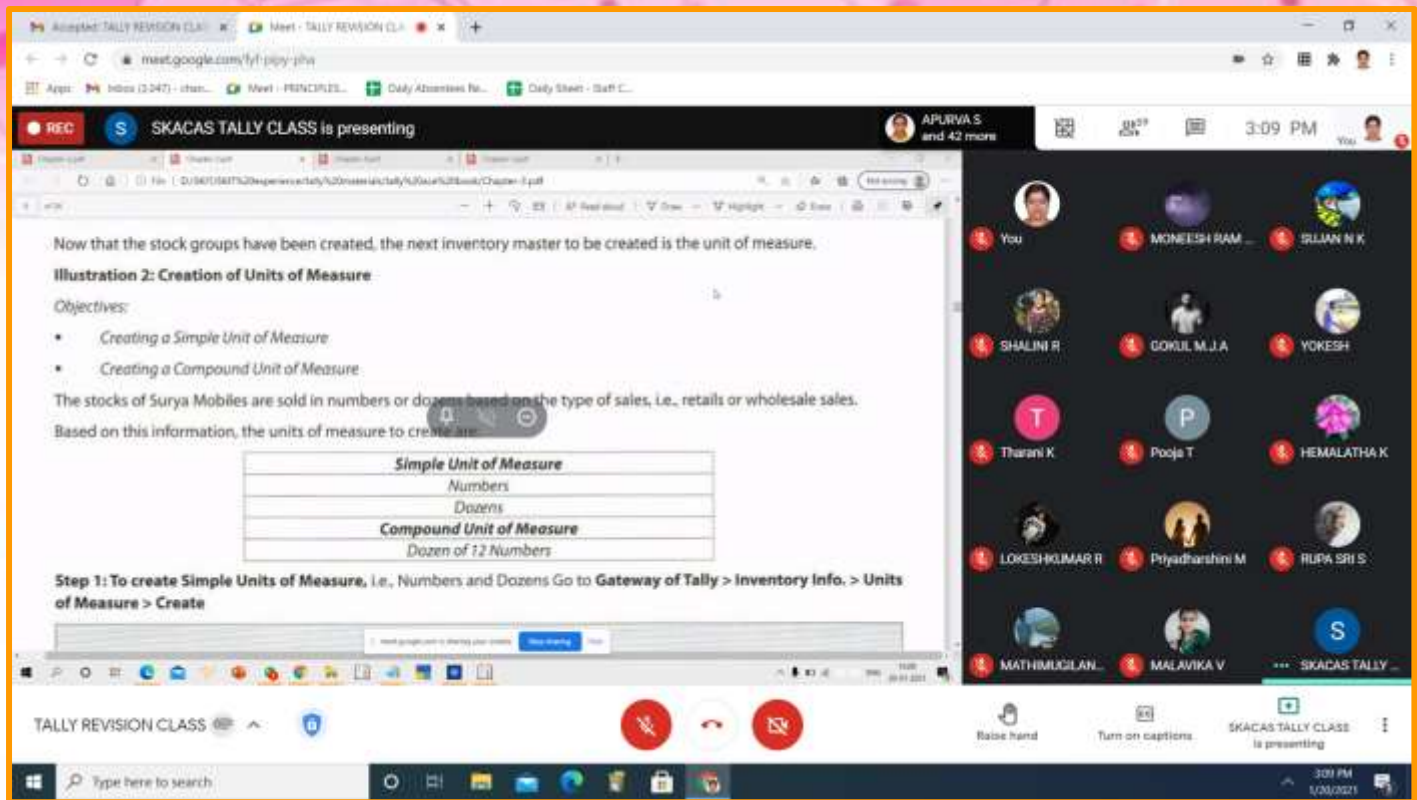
Accepted: TALLY REVISION CLA | Meet - TALLY REVISION CLA

meet.google.com/fyf-pjpy-phx

Apps | Inbox (3,047) - chan... | Meet - PRINCIPLES... | Daily Absentees Re... | Daily Sheet - Staff C...

REC | S | SKACAS TALLY CLASS is presenting | APURVA S and 42 more | 3:09 PM | You

Now that the stock groups have been created, the next inventory master to be created is the unit of measure.

Illustration 2: Creation of Units of Measure

Objectives:

• Creating a Simple Unit of Measure

• Creating a Compound Unit of Measure

The stocks of Surya Mobiles are sold in numbers or dozens based on the type of sales, i.e., retails or wholesale sales.

Based on this information, the units of measure to create are:

| Simple Unit of Measure |
|---|
| Numbers |
| Dozens |
| Compound Unit of Measure |
| Dozen of 12 Numbers |

Step 1: To create Simple Units of Measure, i.e., Numbers and Dozens Go to Gateway of Tally > Inventory Info. > Units of Measure > Create

meet.google.com is sharing your screen. Stop sharing | Hide

You | MONEESH RAM ... | SUJAN N K | SHALINI R | GOKUL M.J.A | YOKESH | Tharani K | Pooja T | HEMALATHA K | LOKESHKUMAR R | Priyadharshini M | RUPA SRI S | MATHIMUGILAN... | MALAVIKA V | SKACAS TALLY ...

TALLY REVISION CLASS | Raise hand | Turn on captions | SKACAS TALLY CLASS is presenting

Type here to search | 3:09 PM 1/20/2021